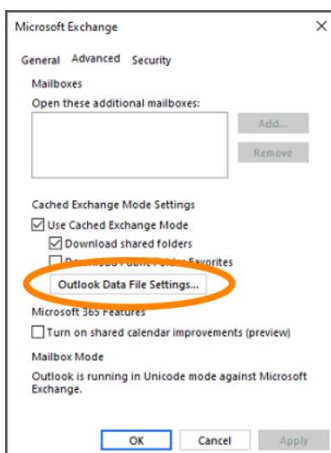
Microsoft Exchange

General Advanced Security

Mailboxes

Open these additional mailboxes:

Add...

Remove

Cached Exchange Mode Settings

Use Cached Exchange Mode

Download shared folders

Download Public Folder Favorites

Outlook Data File Settings...

Microsoft 365 Features

Turn on shared calendar improvements (preview)

Mailbox Mode

Outlook is running in Unicode mode against Microsoft Exchange.

OK Cancel Apply